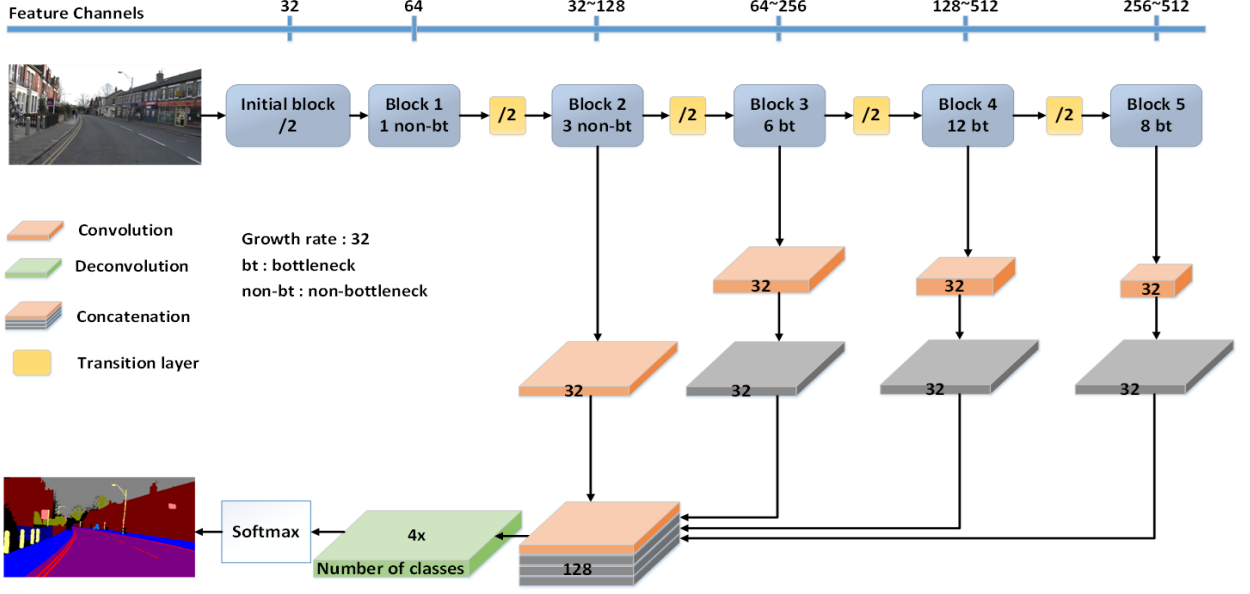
Feature Channels
32
64
32~128
64~256
128~512
256~512

Initial block /2
Block 1 1 non-bt
/2
Block 2 3 non-bt
/2
Block 3 6 bt
/2
Block 4 12 bt
/2
Block 5 8 bt

Convolution
Deconvolution
Concatenation
Transition layer

Growth rate : 32
bt : bottleneck
non-bt : non-bottleneck

32
32
32
32
32
32
32

Softmax
4x
Number of classes
128